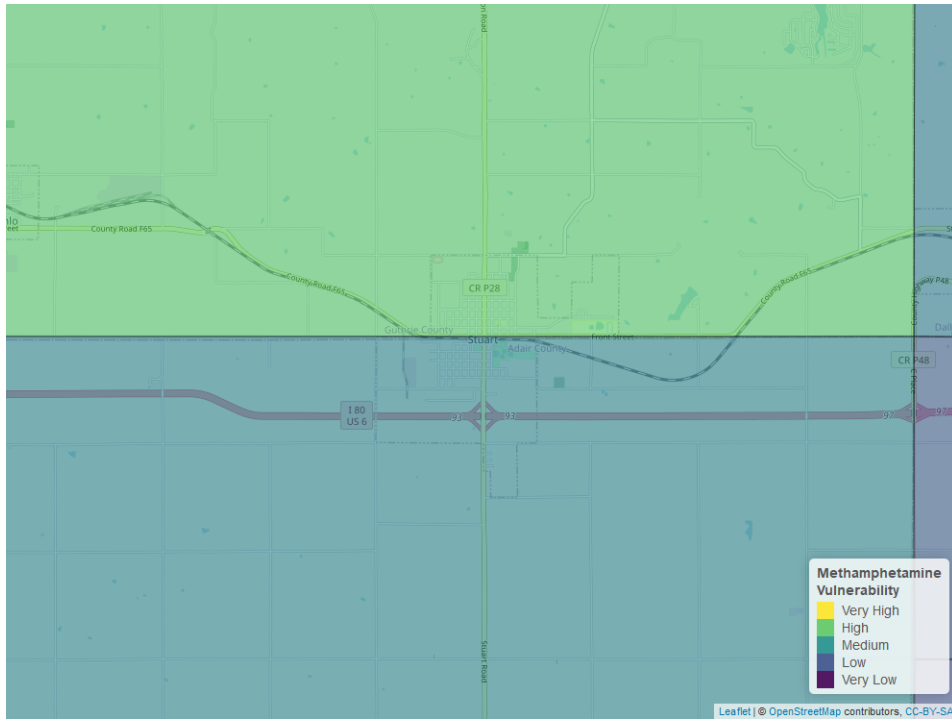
on Road

County Road F65

County Road F65

CR P28

County Road F65

Guthrie County

Stuart

Adair County

Front Street

CR P48

Dall

I 80
US 6

93

93

97

97

Stuart Road

Methamphetamine Vulnerability
Very High
High
Medium
Low
Very Low

Leaflet | © OpenStreetMap contributors, CC-BY-SA